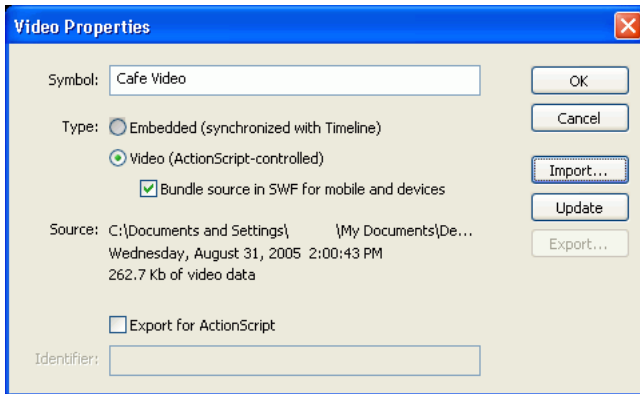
Video Properties

Symbol: Cafe Video

Type: Embedded (synchronized with Timeline)

Video (ActionScript-controlled)

Bundle source in SWF for mobile and devices

Source: C:\Documents and Settings\ \My Documents\De...
Wednesday, August 31, 2005 2:00:43 PM
262.7 Kb of video data

Export for ActionScript

Identifier:

OK

Cancel

Import...

Update

Export...